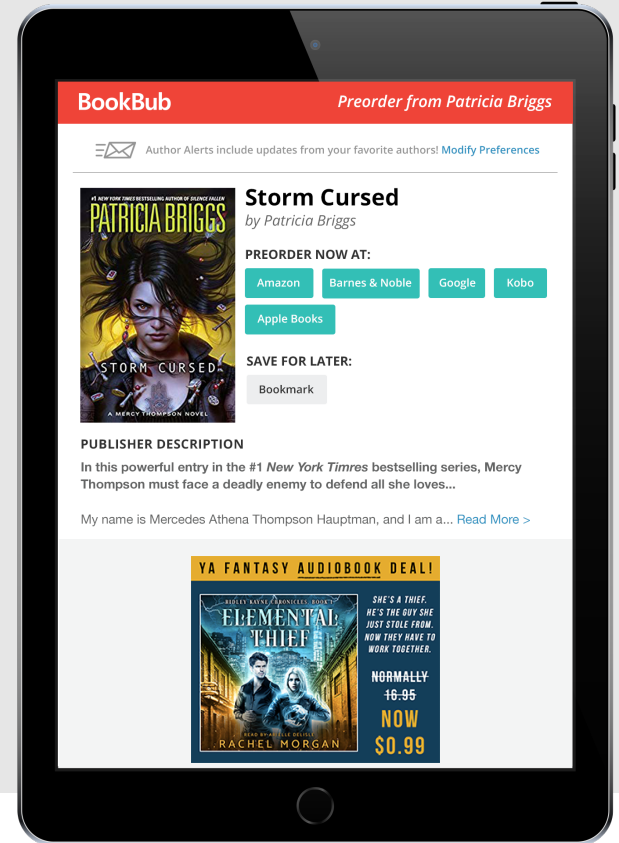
BookBub

Preorder from Patricia Briggs

Author Alerts include updates from your favorite authors! Modify Preferences

#1 NEW YORK TIMES BESTSELLING AUTHOR OF SILENCE FALLEN

PATRICIA BRIGGS

STORM CURSED

A MERCY THOMPSON NOVEL

Storm Cursed

by Patricia Briggs

PREORDER NOW AT:

Amazon

Barnes & Noble

Google

Kobo

Apple Books

SAVE FOR LATER:

Bookmark

PUBLISHER DESCRIPTION

In this powerful entry in the #1 New York Timres bestselling series, Mercy Thompson must face a deadly enemy to defend all she loves...

My name is Mercedes Athena Thompson Hauptman, and I am a... Read More >

YA FANTASY AUDIOBOOK DEAL!

RIDLEY BAYNE CHRONICLES · BOOK 1

ELEMENTAL THIEF

READ BY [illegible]

RACHEL MORGAN

SHE'S A THIEF. HE'S THE GUY SHE JUST STOLE FROM. NOW THEY HAVE TO WORK TOGETHER.

NORMALLY 16.95

NOW $0.99